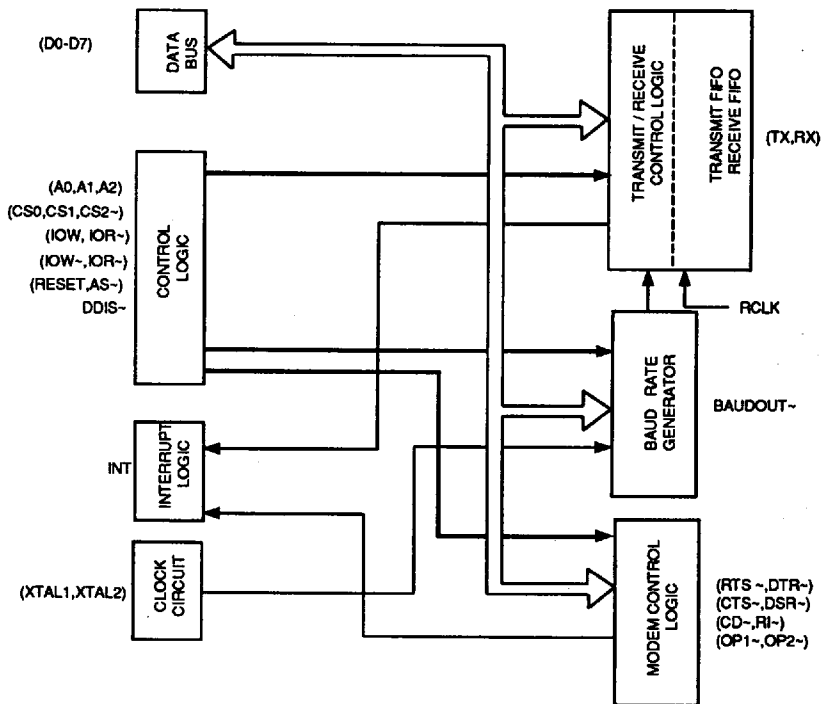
(D0-D7)

DATA BUS

(A0,A1,A2)
(CS0,CS1,CS2~)
(IOW, IOR~)
(IOW~,IOR~)
(RESET,AS~)
DDIS~

CONTROL LOGIC

INT

INTERRUPT LOGIC

(XTAL1,XTAL2)

CLOCK CIRCUIT

TRANSMIT / RECEIVE CONTROL LOGIC

TRANSMIT FIFO RECEIVE FIFO

(TX,RX)

RCLK

BAUD RATE GENERATOR

BAUDOUT~

MODEM CONTROL LOGIC

(RTS ~,DTR~)
(CTS~,DSR~)
(CD~,RI~)
(OP1~,OP2~)